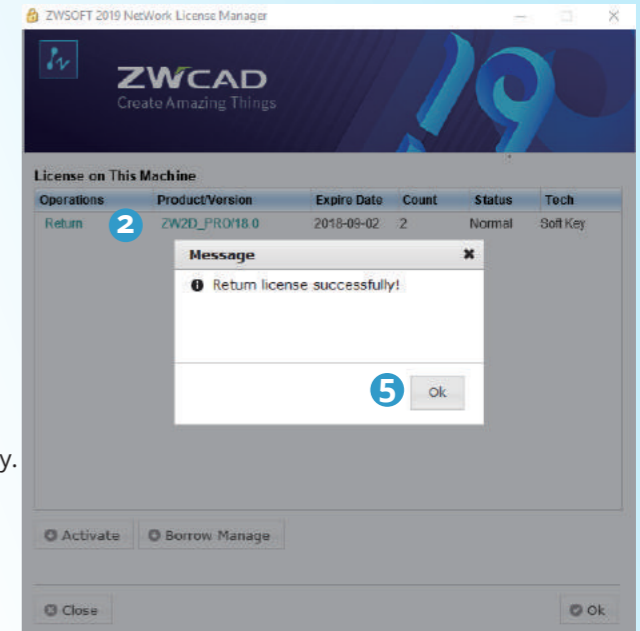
ZWSOFT 2019 NetWork License Manager

ZWCAD
Create Amazing Things

License on This Machine

| Operations | Product/Version | Expire Date | Count | Status | Tech |
|---|---|---|---|---|---|
| Return | ZW2D_PRO/18.0 | 2018-09-02 | 2 | Normal | Soft Key |

2

Message
Return license successfully!
5
Ok

y.

Activate
Borrow Manage
Close
Ok